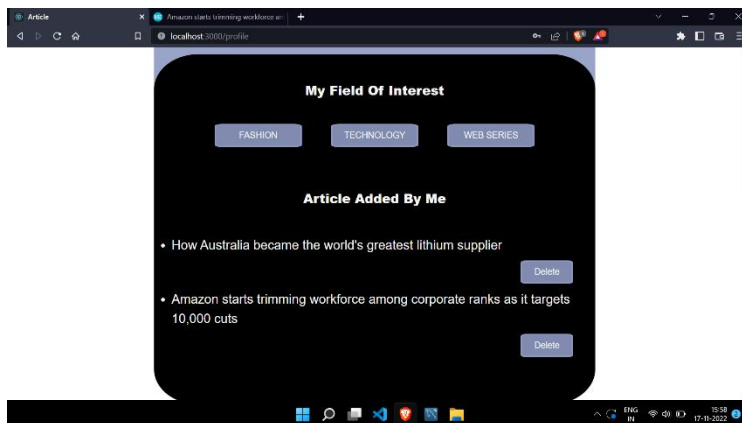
Article
Amazon starts trimming workforce an
localhost:3000/profile

My Field Of Interest

FASHION
TECHNOLOGY
WEB SERIES

Article Added By Me

• How Australia became the world's greatest lithium supplier

Delete

• Amazon starts trimming workforce among corporate ranks as it targets 10,000 cuts

Delete

ENG
IN
15:58
17-11-2022